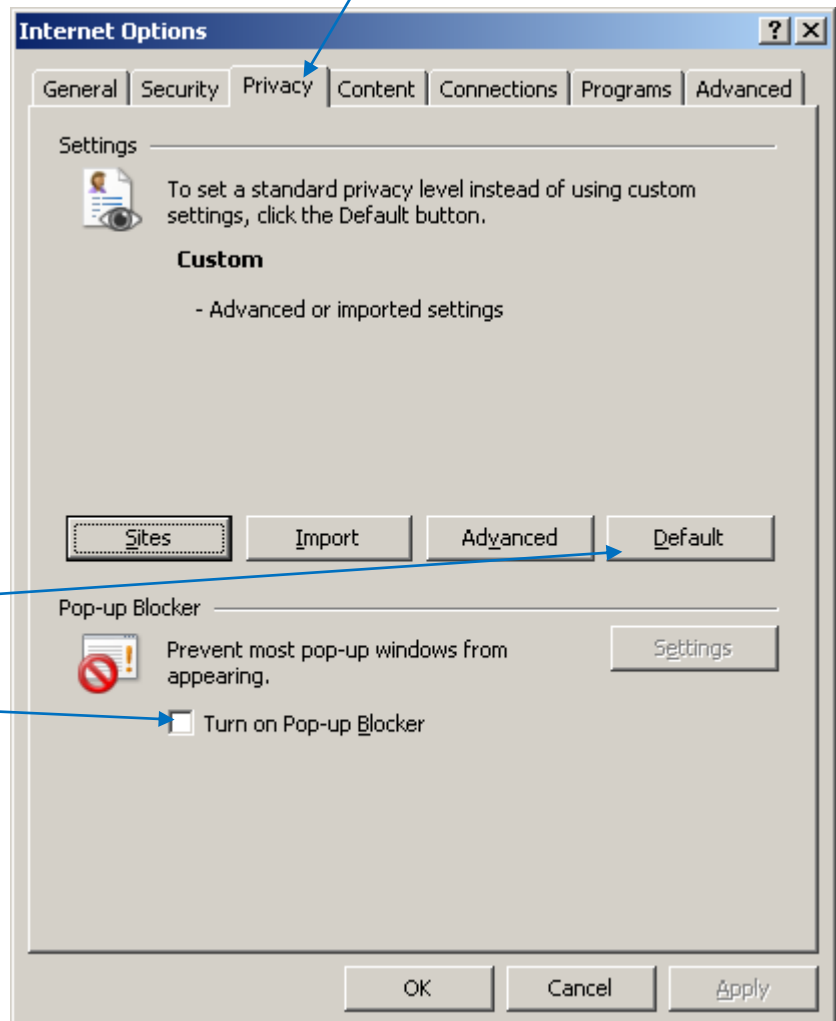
Internet Options

?
X

General
Security
Privacy
Content
Connections
Programs
Advanced

Settings

To set a standard privacy level instead of using custom settings, click the Default button.

Custom

- Advanced or imported settings

Sites
Import
Advanced
Default

Pop-up Blocker

Prevent most pop-up windows from appearing.

Settings

Turn on Pop-up Blocker

OK
Cancel
Apply